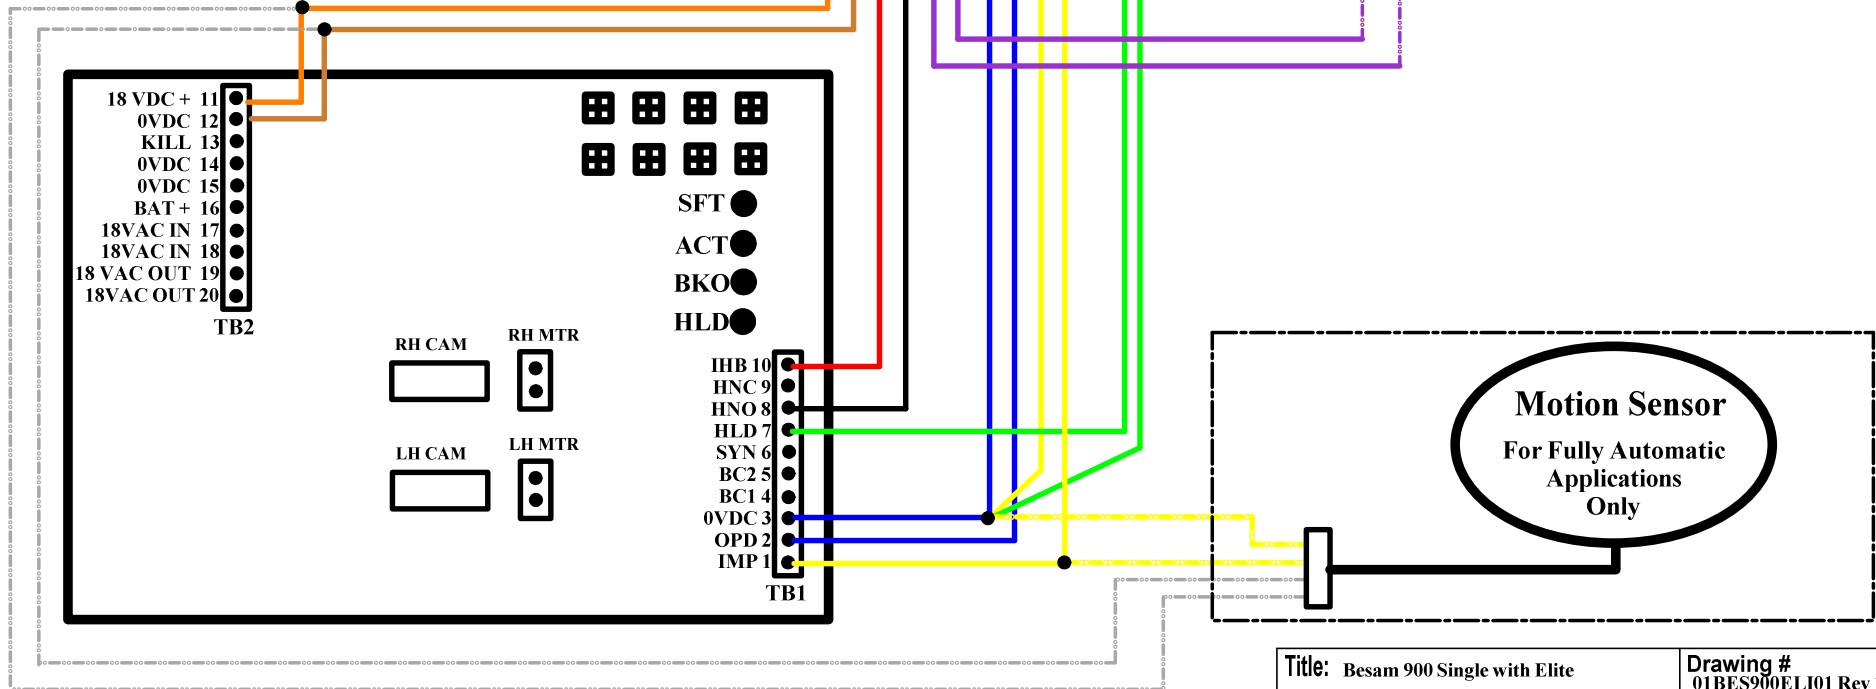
18 VDC + 11
0VDC 12
KILL 13
0VDC 14
0VDC 15
BAT + 16
18VAC IN 17
18VAC IN 18
18 VAC OUT 19
18VAC OUT 20
TB2

SFT
ACT
BKO
HLD

RH CAM
RH MTR
LH CAM
LH MTR

IHB 10
HNC 9
HNO 8
HLD 7
SYN 6
BC2 5
BC1 4
0VDC 3
OPD 2
IMP 1
TB1

Motion Sensor
For Fully Automatic Applications Only

Title: Besam 900 Single with Elite
Drawing #
01BES900ELI01 Rev